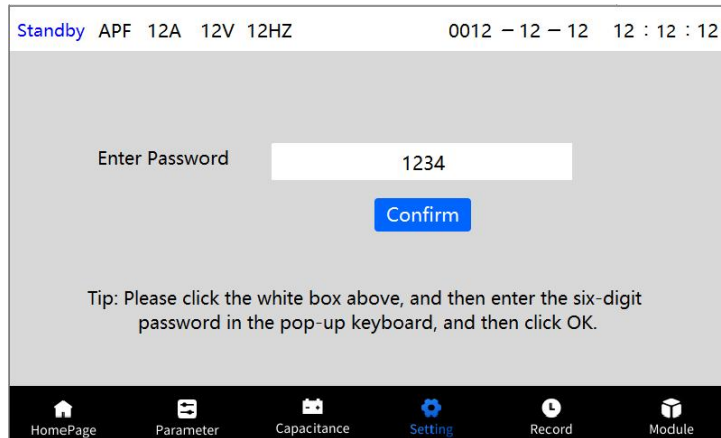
Standby APF 12A 12V 12HZ 0012 － 12 － 12 12 : 12 : 12

Enter Password 1234

Confirm

Tip: Please click the white box above, and then enter the six-digit password in the pop-up keyboard, and then click OK.

HomePage Parameter Capacitance Setting Record Module